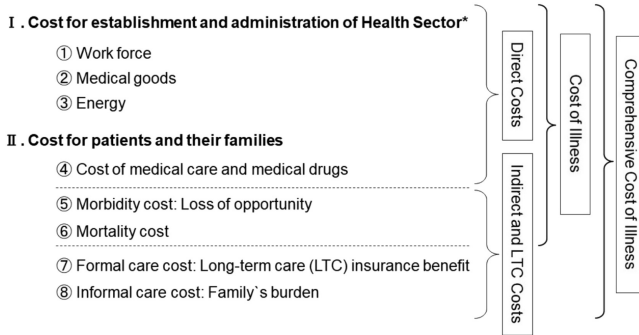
Ⅰ. Cost for establishment and administration of Health Sector*

① Work force

② Medical goods

③ Energy

Ⅱ. Cost for patients and their families

④ Cost of medical care and medical drugs

⑤ Morbidity cost: Loss of opportunity

⑥ Mortality cost

⑦ Formal care cost: Long-term care (LTC) insurance benefit

⑧ Informal care cost: Family`s burden

Direct Costs

Indirect and LTC Costs

Cost of Illness

Comprehensive Cost of Illness